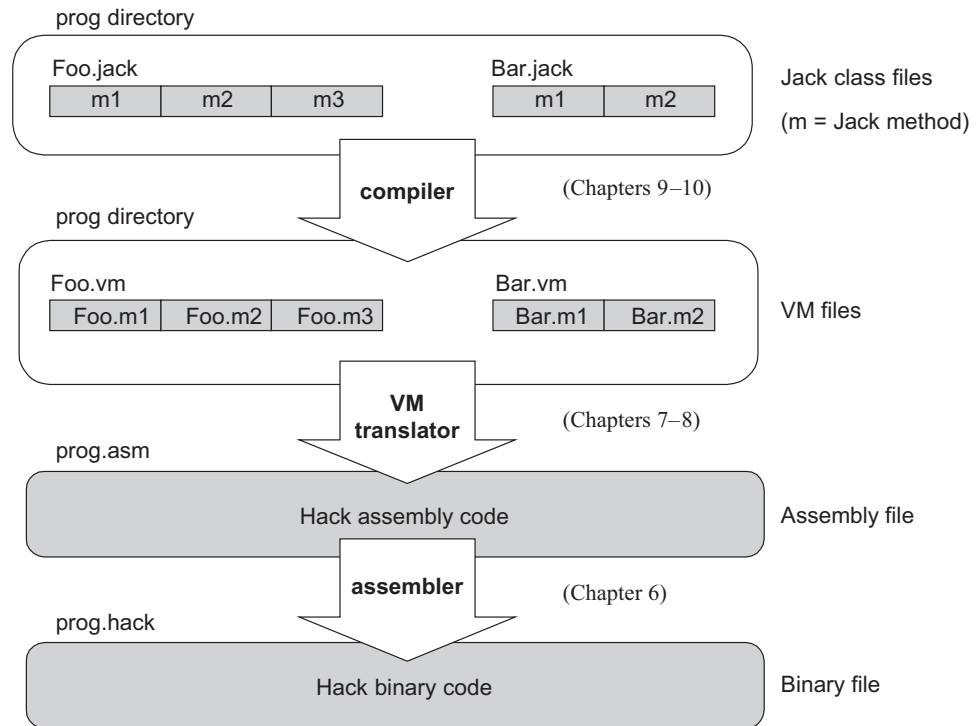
prog directory

Foo.jack

| m1 | m2 | m3 |
|---|---|---|

Bar.jack

| m1 | m2 |
|---|---|

Jack class files

(m = Jack method)

compiler

(Chapters 9–10)

prog directory

Foo.vm

| Foo.m1 | Foo.m2 | Foo.m3 |
|---|---|---|

Bar.vm

| Bar.m1 | Bar.m2 |
|---|---|

VM files

VM translator

(Chapters 7–8)

prog.asm

Hack assembly code

Assembly file

assembler

(Chapter 6)

prog.hack

Hack binary code

Binary file